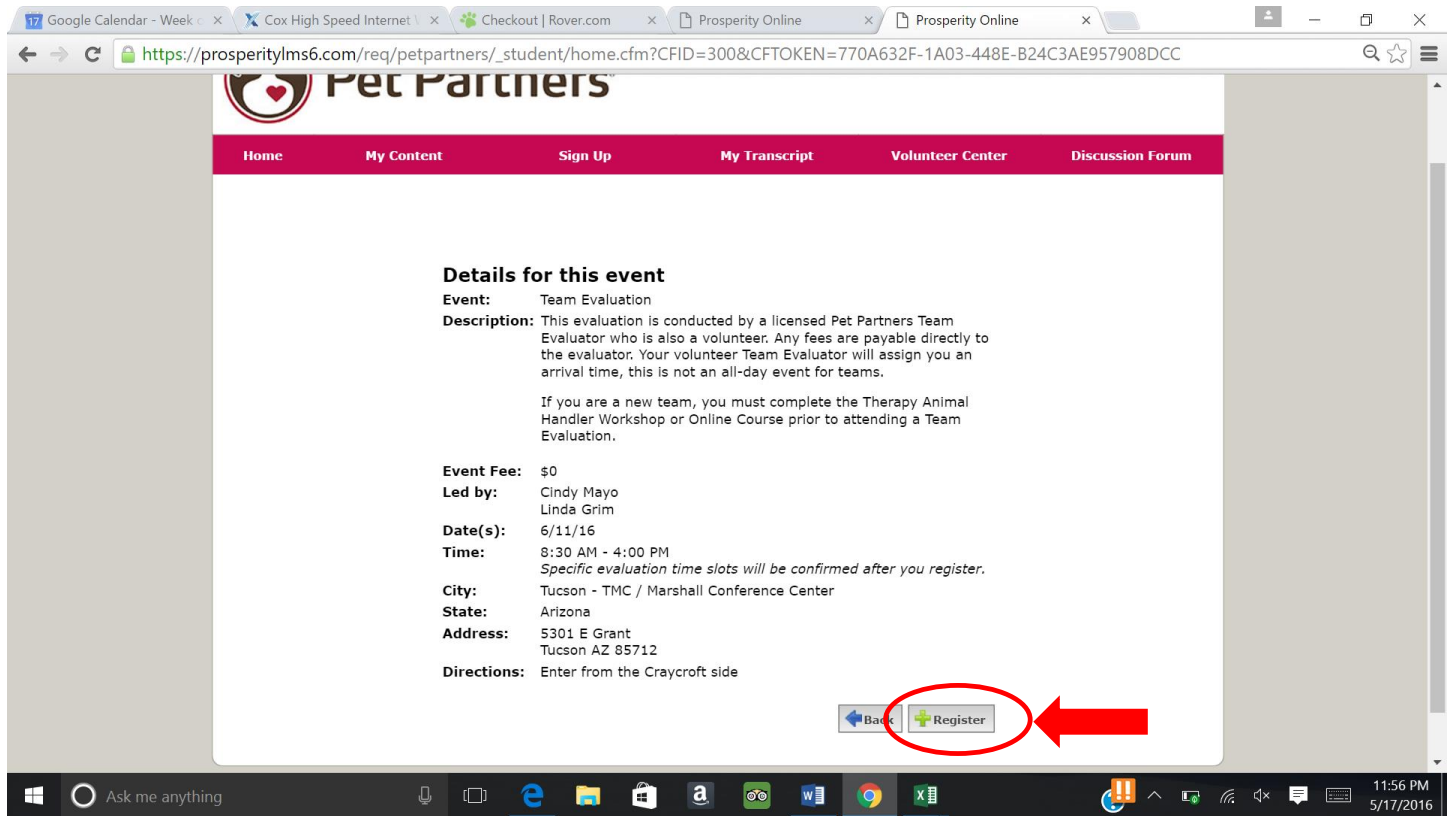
Google Calendar - Week c × Cox High Speed Internet × Checkout | Rover.com × Prosperity Online × Prosperity Online ×

https://prosperitylms6.com/req/petpartners/_student/home.cfm?CFID=300&CFTOKEN=770A632F-1A03-448E-B24C3AE957908DCC

Pet Partners

Home | My Content | Sign Up | My Transcript | Volunteer Center | Discussion Forum

Details for this event

Event: Team Evaluation

Description: This evaluation is conducted by a licensed Pet Partners Team Evaluator who is also a volunteer. Any fees are payable directly to the evaluator. Your volunteer Team Evaluator will assign you an arrival time, this is not an all-day event for teams.

If you are a new team, you must complete the Therapy Animal Handler Workshop or Online Course prior to attending a Team Evaluation.

Event Fee: $0

Led by: Cindy Mayo
Linda Grim

Date(s): 6/11/16

Time: 8:30 AM - 4:00 PM
*Specific evaluation time slots will be confirmed after you register.*

City: Tucson - TMC / Marshall Conference Center

State: Arizona

Address: 5301 E Grant
Tucson AZ 85712

Directions: Enter from the Craycroft side

Back Register

Ask me anything

11:56 PM
5/17/2016